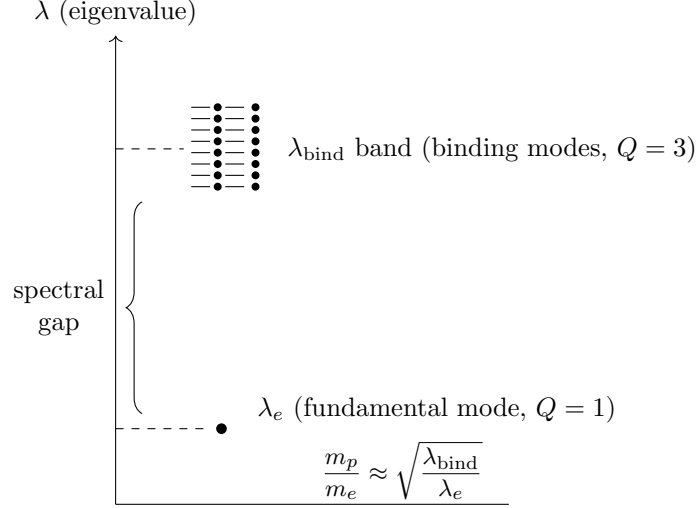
$\lambda$ (eigenvalue)

$\lambda_{\text{bind}}$ band (binding modes, $Q = 3$)

spectral gap

$\lambda_e$ (fundamental mode, $Q = 1$)

$\frac{m_p}{m_e} \approx \sqrt{\frac{\lambda_{\text{bind}}}{\lambda_e}}$